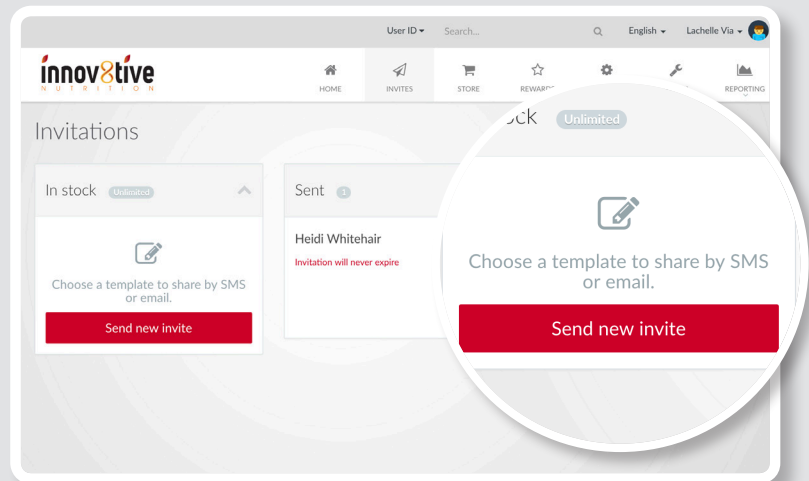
User ID ▾ Search... English ▾ Lachelle Via ▾

innov8tive
NUTRITION

HOME INVITES STORE REWARDS REPORTING

Invitations

In stock Unlimited

Choose a template to share by SMS or email.

Send new invite

Sent 1

Heidi Whitehair
Invitation will never expire

ock Unlimited

Choose a template to share by SMS or email.

Send new invite